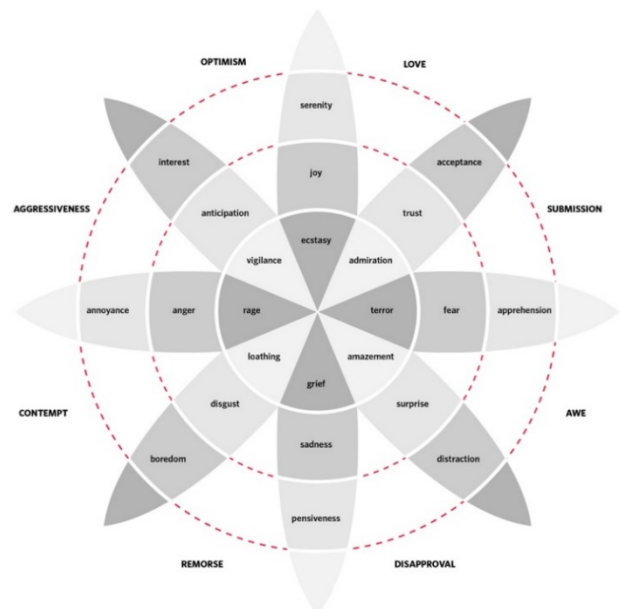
OPTIMISM

LOVE

serenity

joy

interest

acceptance

AGGRESSIVENESS

anticipation

trust

SUBMISSION

ecstasy

vigilance

admiration

annoyance

anger

rage

terror

fear

apprehension

loathing

amazement

grief

disgust

surprise

CONTEMPT

AWE

sadness

boredom

distraction

pensiveness

REMORSE

DISAPPROVAL